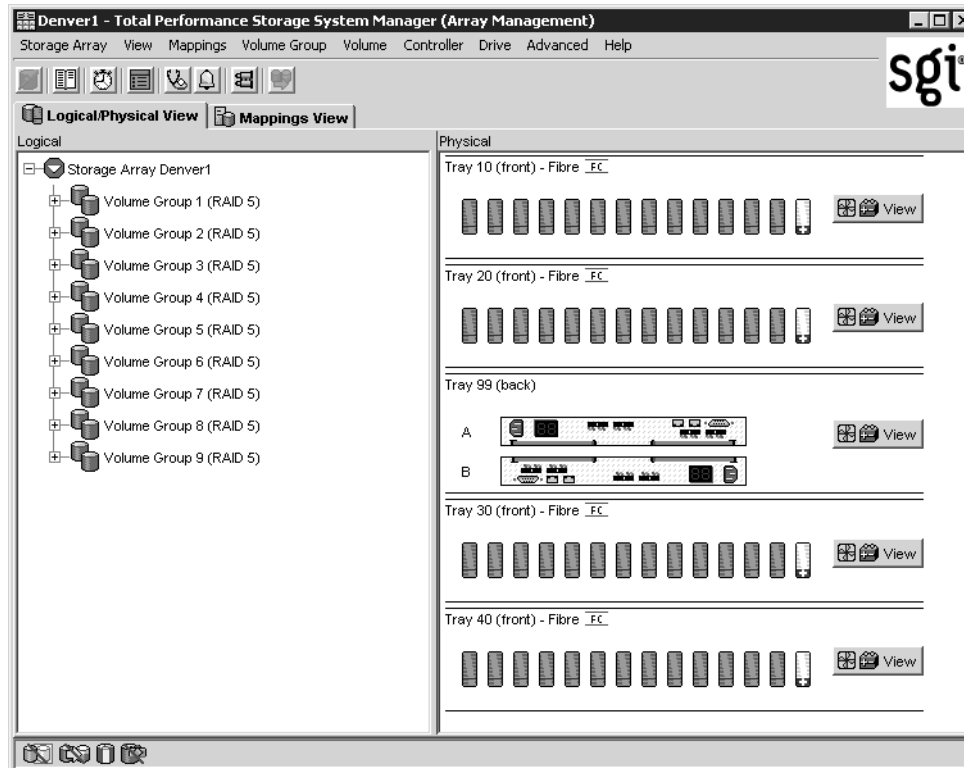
Denver1 - Total Performance Storage System Manager (Array Management)

Storage Array View Mappings Volume Group Volume Controller Drive Advanced Help

sgi

Logical/Physical View | Mappings View

Logical

Storage Array Denver1
Volume Group 1 (RAID 5)
Volume Group 2 (RAID 5)
Volume Group 3 (RAID 5)
Volume Group 4 (RAID 5)
Volume Group 5 (RAID 5)
Volume Group 6 (RAID 5)
Volume Group 7 (RAID 5)
Volume Group 8 (RAID 5)
Volume Group 9 (RAID 5)

Physical

Tray 10 (front) - Fibre FC
View

Tray 20 (front) - Fibre FC
View

Tray 99 (back)
A
B
View

Tray 30 (front) - Fibre FC
View

Tray 40 (front) - Fibre FC
View